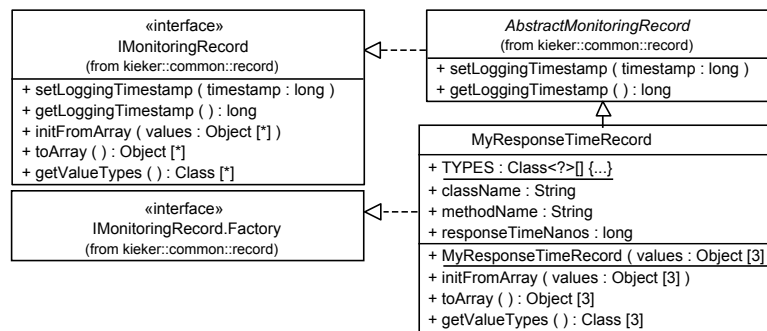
«interface»
IMonitoringRecord
(from kieker::common::record)

+ setLoggingTimestamp ( timestamp : long )
+ getLoggingTimestamp ( ) : long
+ initFromArray ( values : Object [*] )
+ toArray ( ) : Object [*]
+ getValueTypes ( ) : Class [*]

AbstractMonitoringRecord
(from kieker::common::record)

+ setLoggingTimestamp ( timestamp : long )
+ getLoggingTimestamp ( ) : long

MyResponseTimeRecord

+ TYPES : Class<?>[] {...}
+ className : String
+ methodName : String
+ responseTimeNanos : long

+ MyResponseTimeRecord ( values : Object [3]
+ initFromArray ( values : Object [3] )
+ toArray ( ) : Object [3]
+ getValueTypes ( ) : Class [3]

«interface»
IMonitoringRecord.Factory
(from kieker::common::record)